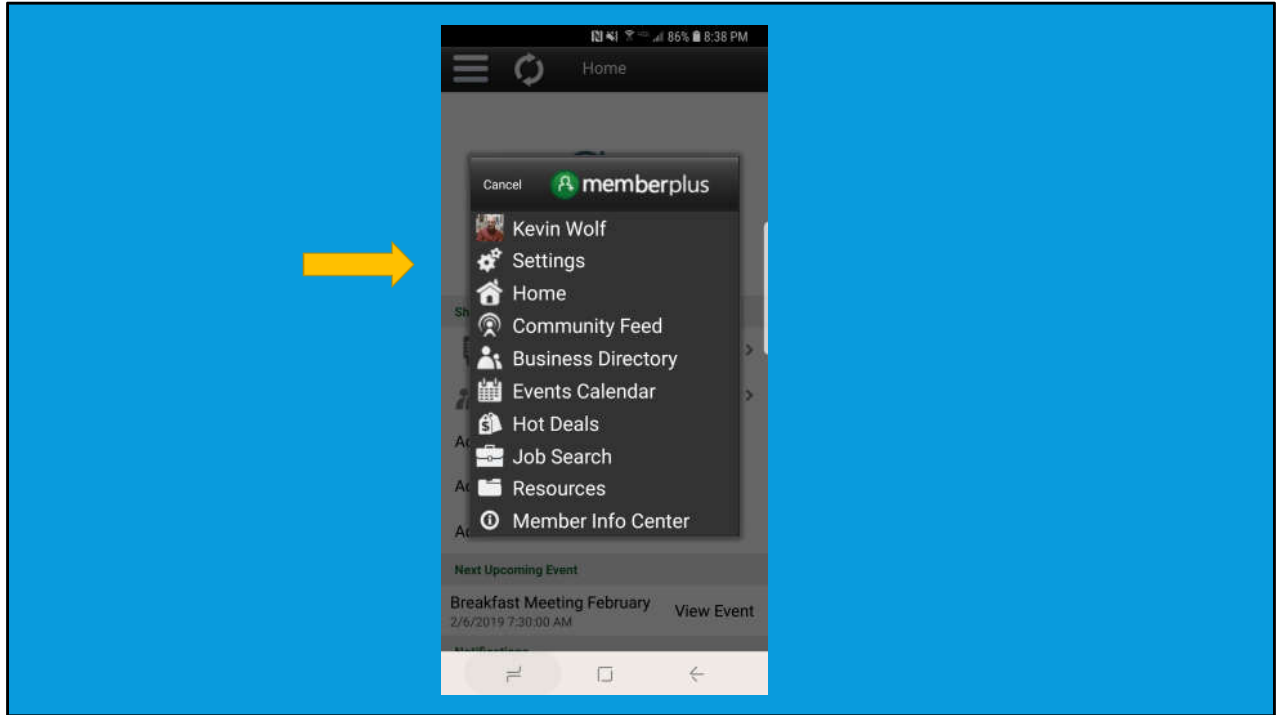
86% 8:38 PM

Home

Cancel memberplus

Kevin Wolf
Settings
Home
Community Feed
Business Directory
Events Calendar
Hot Deals
Job Search
Resources
Member Info Center

Next Upcoming Event

Breakfast Meeting February
2/6/2019 7:30:00 AM
View Event